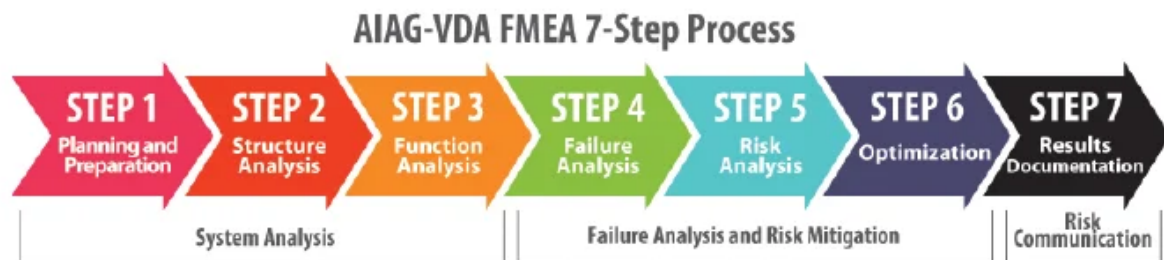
AIAG-VDA FMEA 7-Step Process

STEP 1
Planning and Preparation

STEP 2
Structure Analysis

STEP 3
Function Analysis

STEP 4
Failure Analysis

STEP 5
Risk Analysis

STEP 6
Optimization

STEP 7
Results Documentation

System Analysis

Failure Analysis and Risk Mitigation

Risk Communication